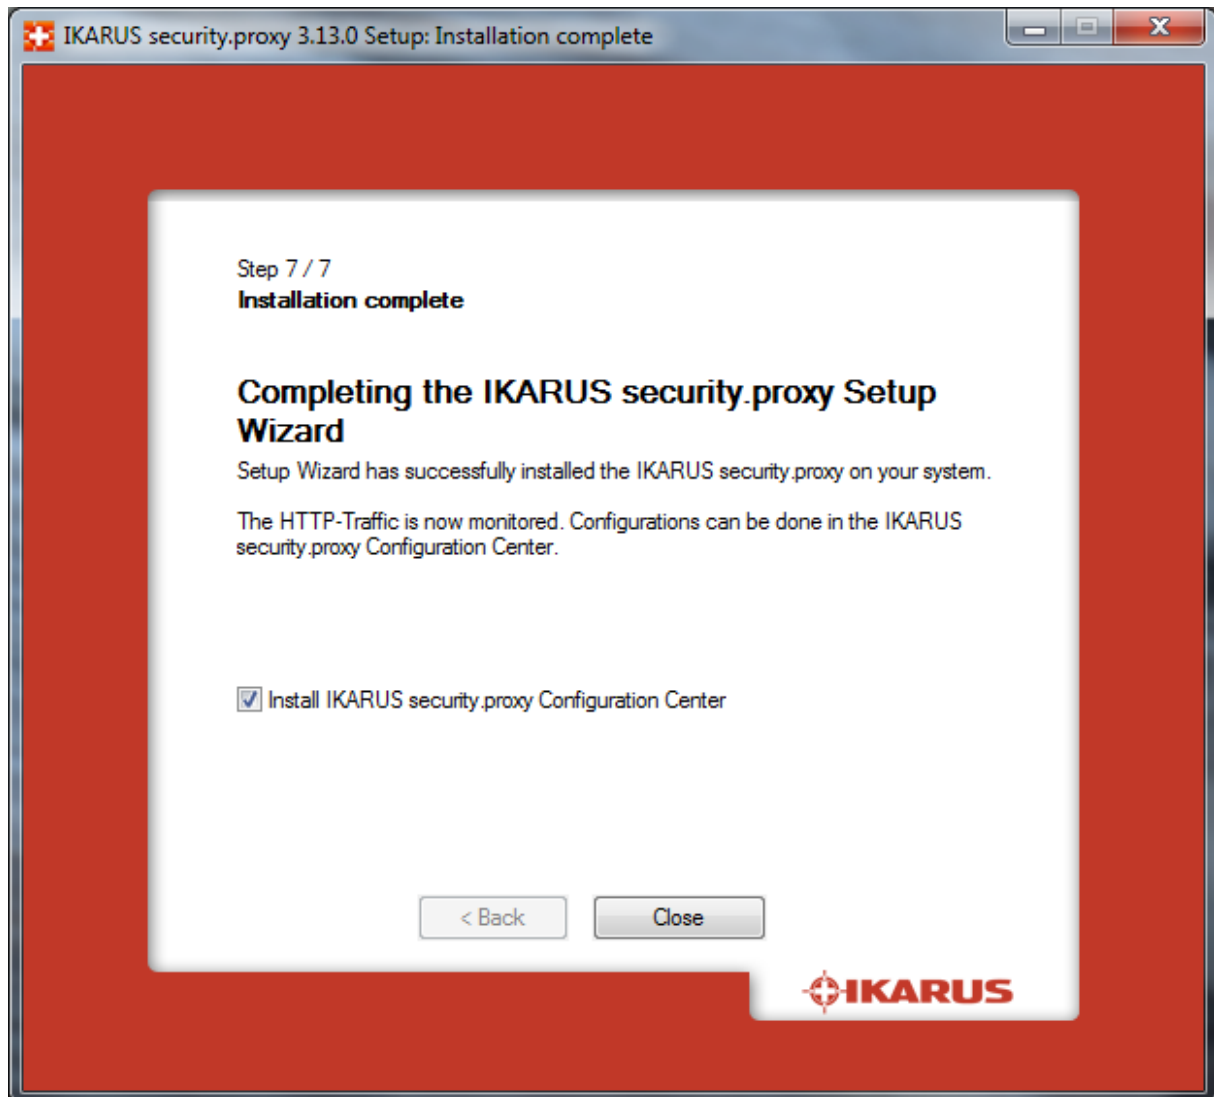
IKARUS security.proxy 3.13.0 Setup: Installation complete

Step 7 / 7
Installation complete

Completing the IKARUS security.proxy Setup Wizard

Setup Wizard has successfully installed the IKARUS security.proxy on your system.

The HTTP-Traffic is now monitored. Configurations can be done in the IKARUS security.proxy Configuration Center.

Install IKARUS security.proxy Configuration Center

< Back

Close

IKARUS